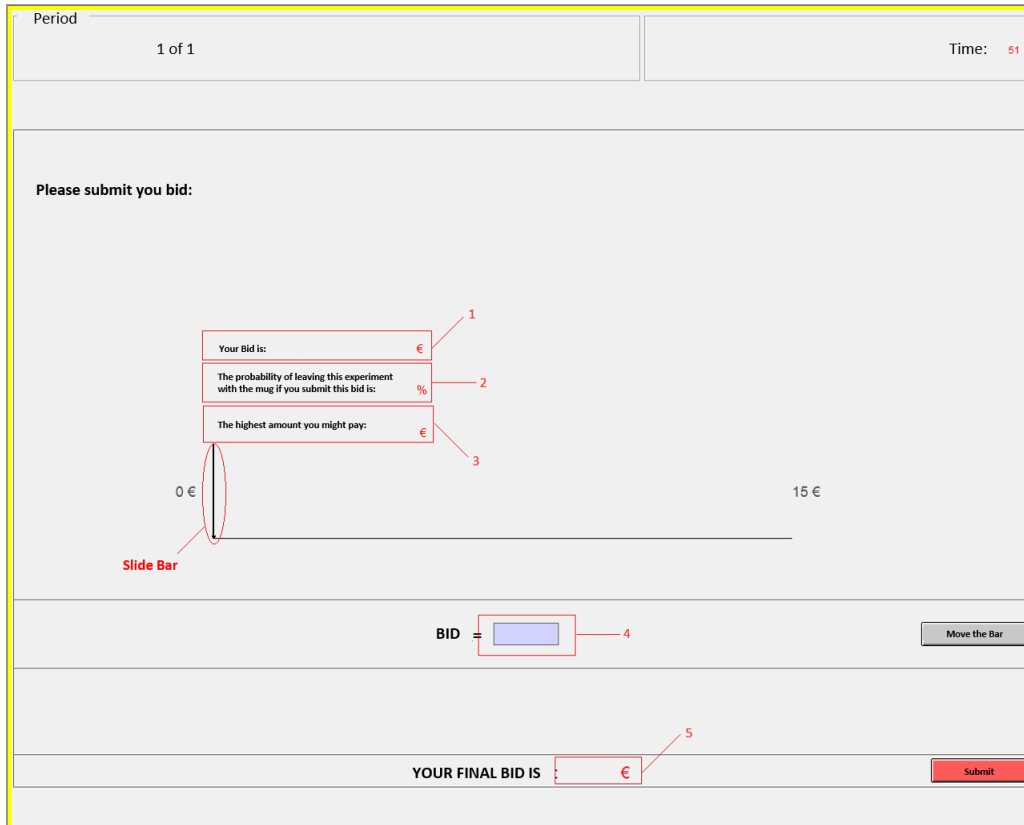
Period

1 of 1

Time: 51

Please submit you bid:

Your Bid is: €

1

The probability of leaving this experiment with the mug if you submit this bid is: %

2

The highest amount you might pay: €

3

0 €

15 €

Slide Bar

BID =

4

Move the Bar

5

YOUR FINAL BID IS : €

Submit